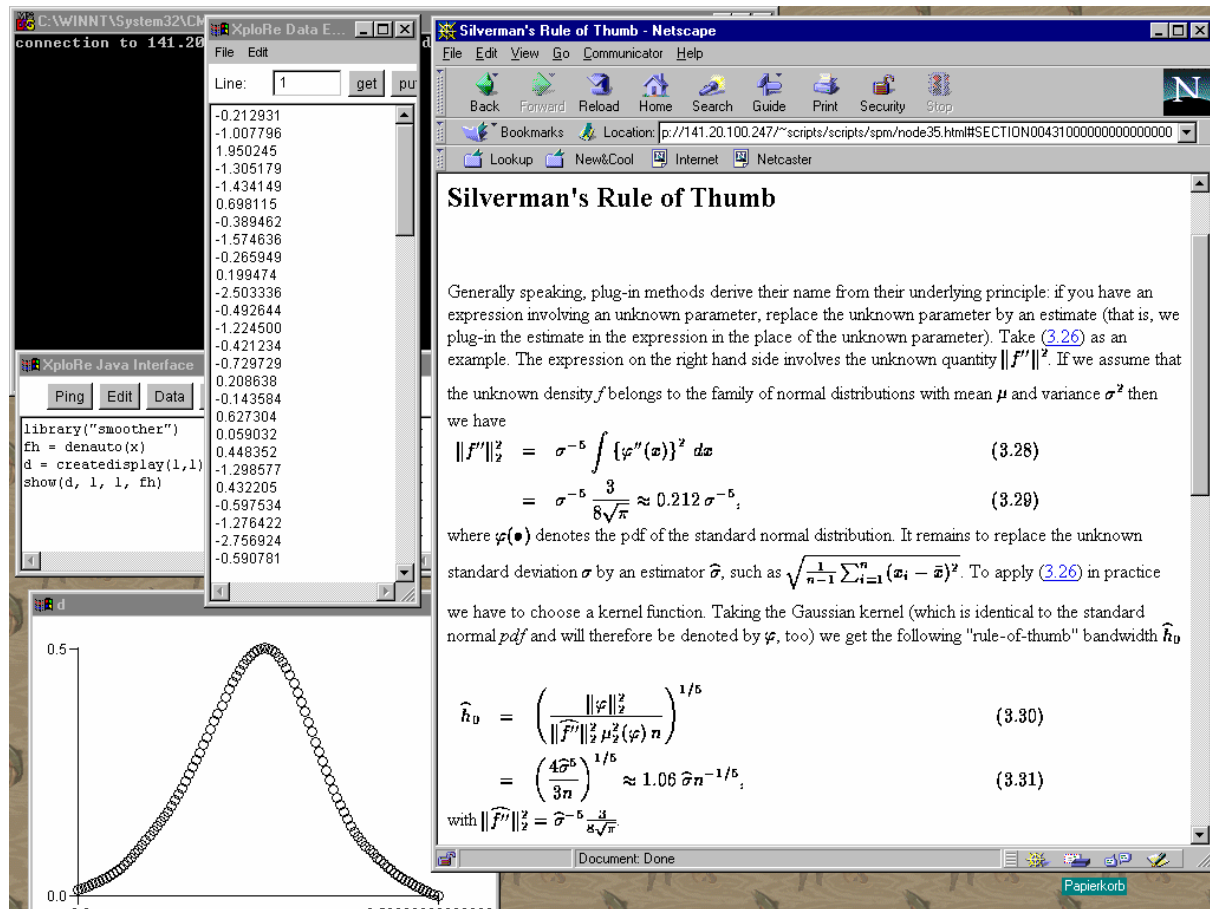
C:\WINNT\System32\CM
connection to 141.20

XploRe Data E...
File Edit
Line: 1 get pu
-0.212931
-1.007796
1.950245
-1.305179
-1.434149
0.698115
-0.389462
-1.574636
-0.265949
0.199474
-2.503336
-0.492644
-1.224500
-0.421234
-0.729729
0.208638
-0.143584
0.627304
0.059032
0.448352
-1.298577
0.432205
-0.597534
-1.276422
-2.756924
-0.590781

XploRe Java Interface
Ping Edit Data
library("smoother")
fh = denauto(x)
d = createdisplay(1,1)
show(d, 1, 1, fh)

d
0.5
0.0

Silverman's Rule of Thumb - Netscape
File Edit View Go Communicator Help
Back Forward Reload Home Search Guide Print Security Stop
Bookmarks Location: p://141.20.100.247/~scripts/scripts/spm/node35.html#SECTION004310000000000000000
Lookup New&Cool Internet Netcaster

Silverman's Rule of Thumb

Generally speaking, plug-in methods derive their name from their underlying principle: if you have an expression involving an unknown parameter, replace the unknown parameter by an estimate (that is, we plug-in the estimate in the expression in the place of the unknown parameter). Take (3.26) as an example. The expression on the right hand side involves the unknown quantity $\|f''\|_2^2$. If we assume that the unknown density $f$ belongs to the family of normal distributions with mean $\mu$ and variance $\sigma^2$ then we have

$\|f''\|_2^2 = \sigma^{-5} \int \{\varphi''(x)\}^2 \, dx$ (3.28)

$= \sigma^{-5} \frac{3}{8\sqrt{\pi}} \approx 0.212\, \sigma^{-5},$ (3.29)

where $\varphi(\bullet)$ denotes the pdf of the standard normal distribution. It remains to replace the unknown standard deviation $\sigma$ by an estimator $\widehat{\sigma}$, such as $\sqrt{\frac{1}{n-1}\sum_{i=1}^{n}(x_i-\bar{x})^2}$. To apply (3.26) in practice we have to choose a kernel function. Taking the Gaussian kernel (which is identical to the standard normal $pdf$ and will therefore be denoted by $\varphi$, too) we get the following "rule-of-thumb" bandwidth $\widehat{h}_0$

$\widehat{h}_0 = \left(\frac{\|\varphi\|_2^2}{\|\widehat{f''}\|_2^2\,\mu_2^2(\varphi)\,n}\right)^{1/5}$ (3.30)

$= \left(\frac{4\widehat{\sigma}^5}{3n}\right)^{1/5} \approx 1.06\,\widehat{\sigma} n^{-1/5},$ (3.31)

with $\|\widehat{f''}\|_2^2 = \widehat{\sigma}^{-5}\frac{3}{8\sqrt{\pi}}$.

Document: Done
Papierkorb